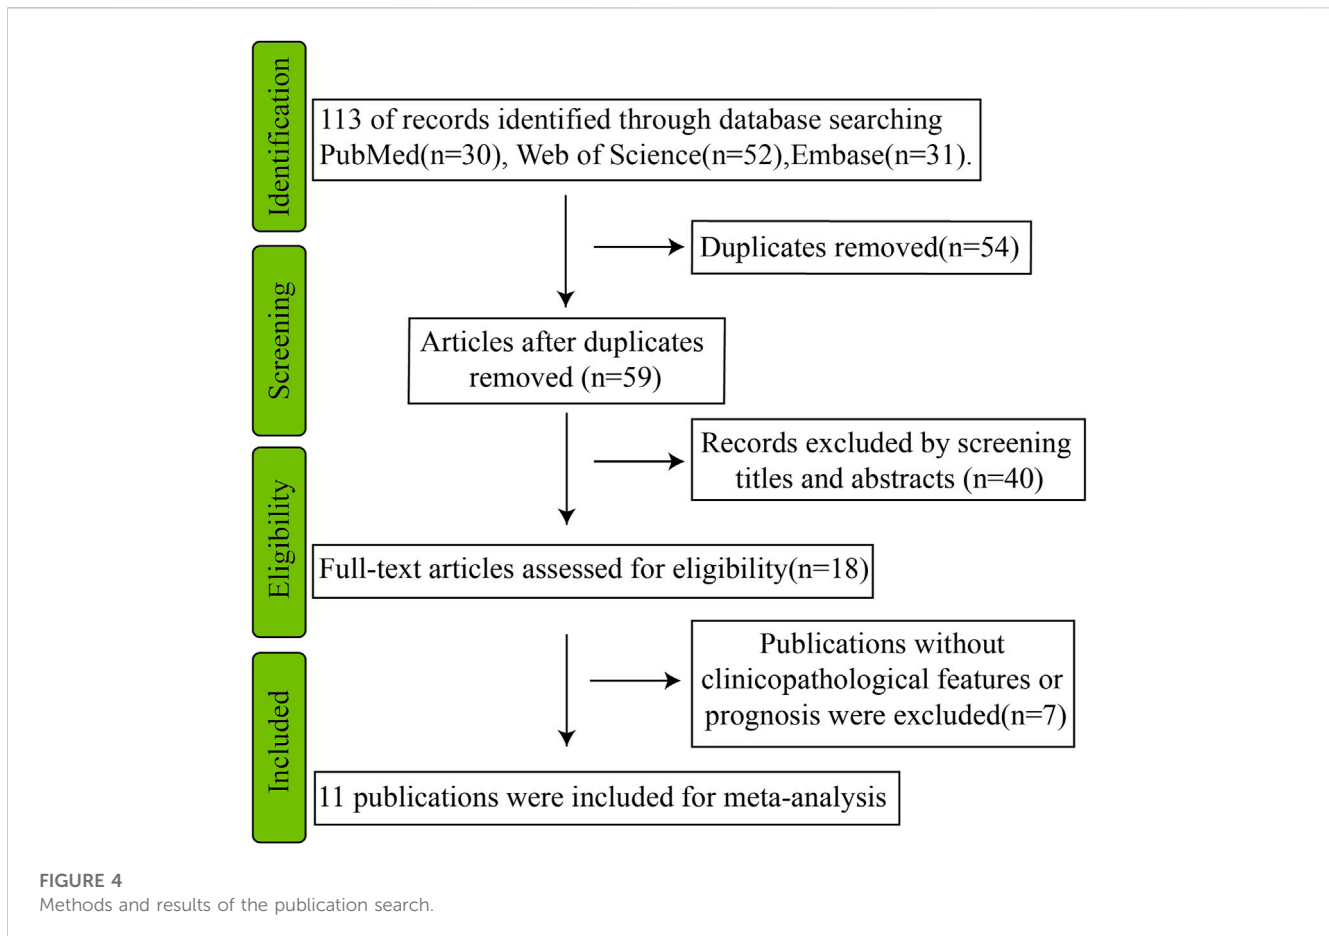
Identification

113 of records identified through database searching PubMed(n=30), Web of Science(n=52),Embase(n=31).

Duplicates removed(n=54)

Screening

Articles after duplicates removed (n=59)

Records excluded by screening titles and abstracts (n=40)

Eligibility

Full-text articles assessed for eligibility(n=18)

Publications without clinicopathological features or prognosis were excluded(n=7)

Included

11 publications were included for meta-analysis

FIGURE 4
Methods and results of the publication search.